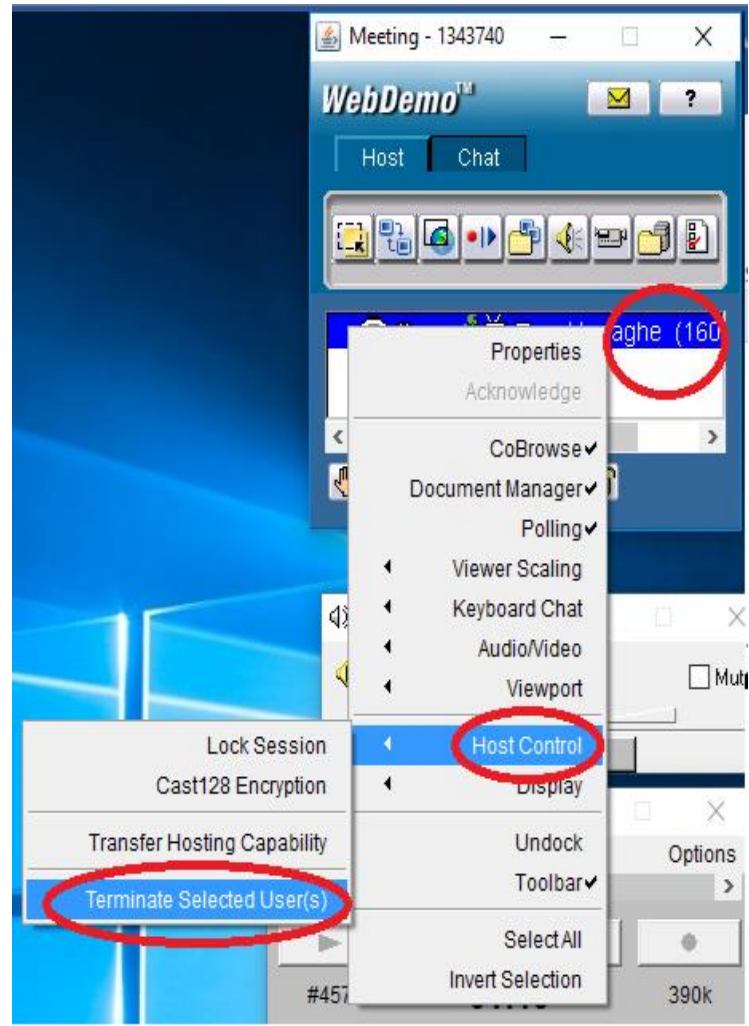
Meeting - 1343740

WebDemo™

?

Host

Chat

aghe (160

Properties

Acknowledge

CoBrowse✔

Document Manager✔

Polling✔

Viewer Scaling

Keyboard Chat

Audio/Video

Viewport

Host Control

Display

Undock

Toolbar✔

Select All

Invert Selection

Mut

Lock Session

Cast128 Encryption

Transfer Hosting Capability

Terminate Selected User(s)

Options

#457

390k